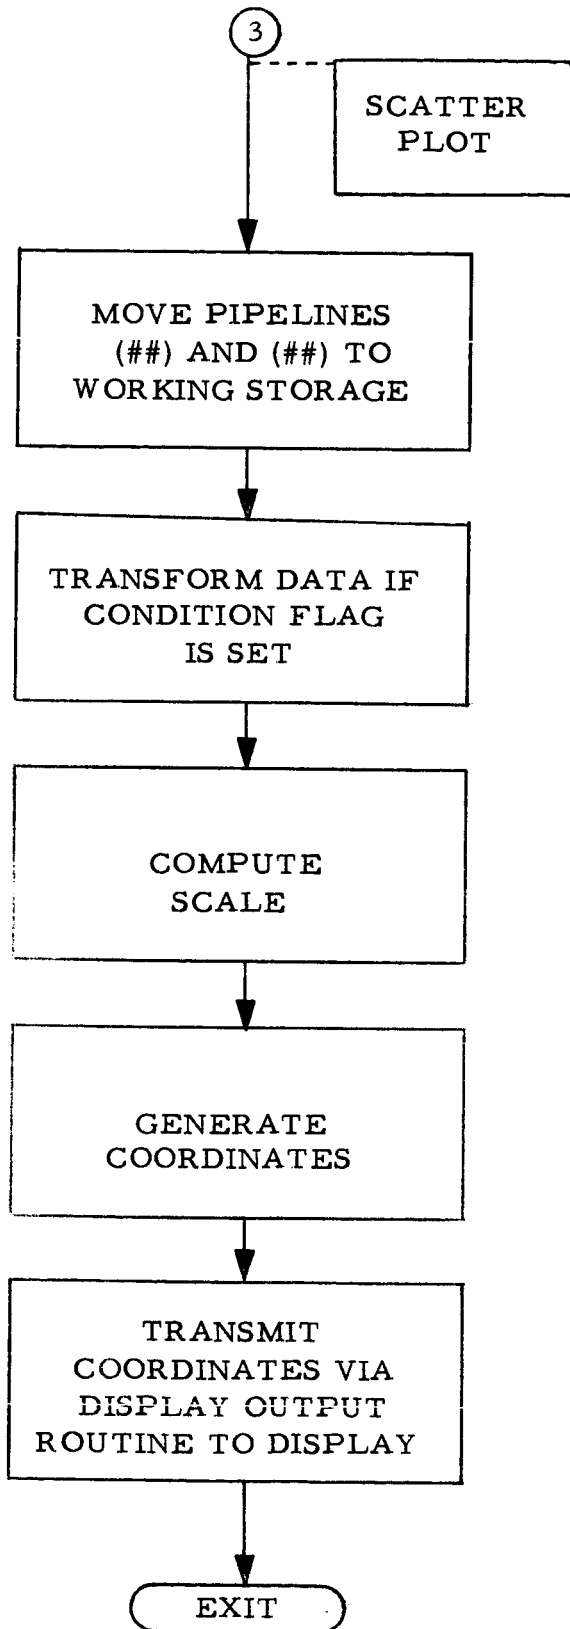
3

SCATTER PLOT

MOVE PIPELINES (##) AND (##) TO WORKING STORAGE

TRANSFORM DATA IF CONDITION FLAG IS SET

COMPUTE SCALE

GENERATE COORDINATES

TRANSMIT COORDINATES VIA DISPLAY OUTPUT ROUTINE TO DISPLAY

EXIT